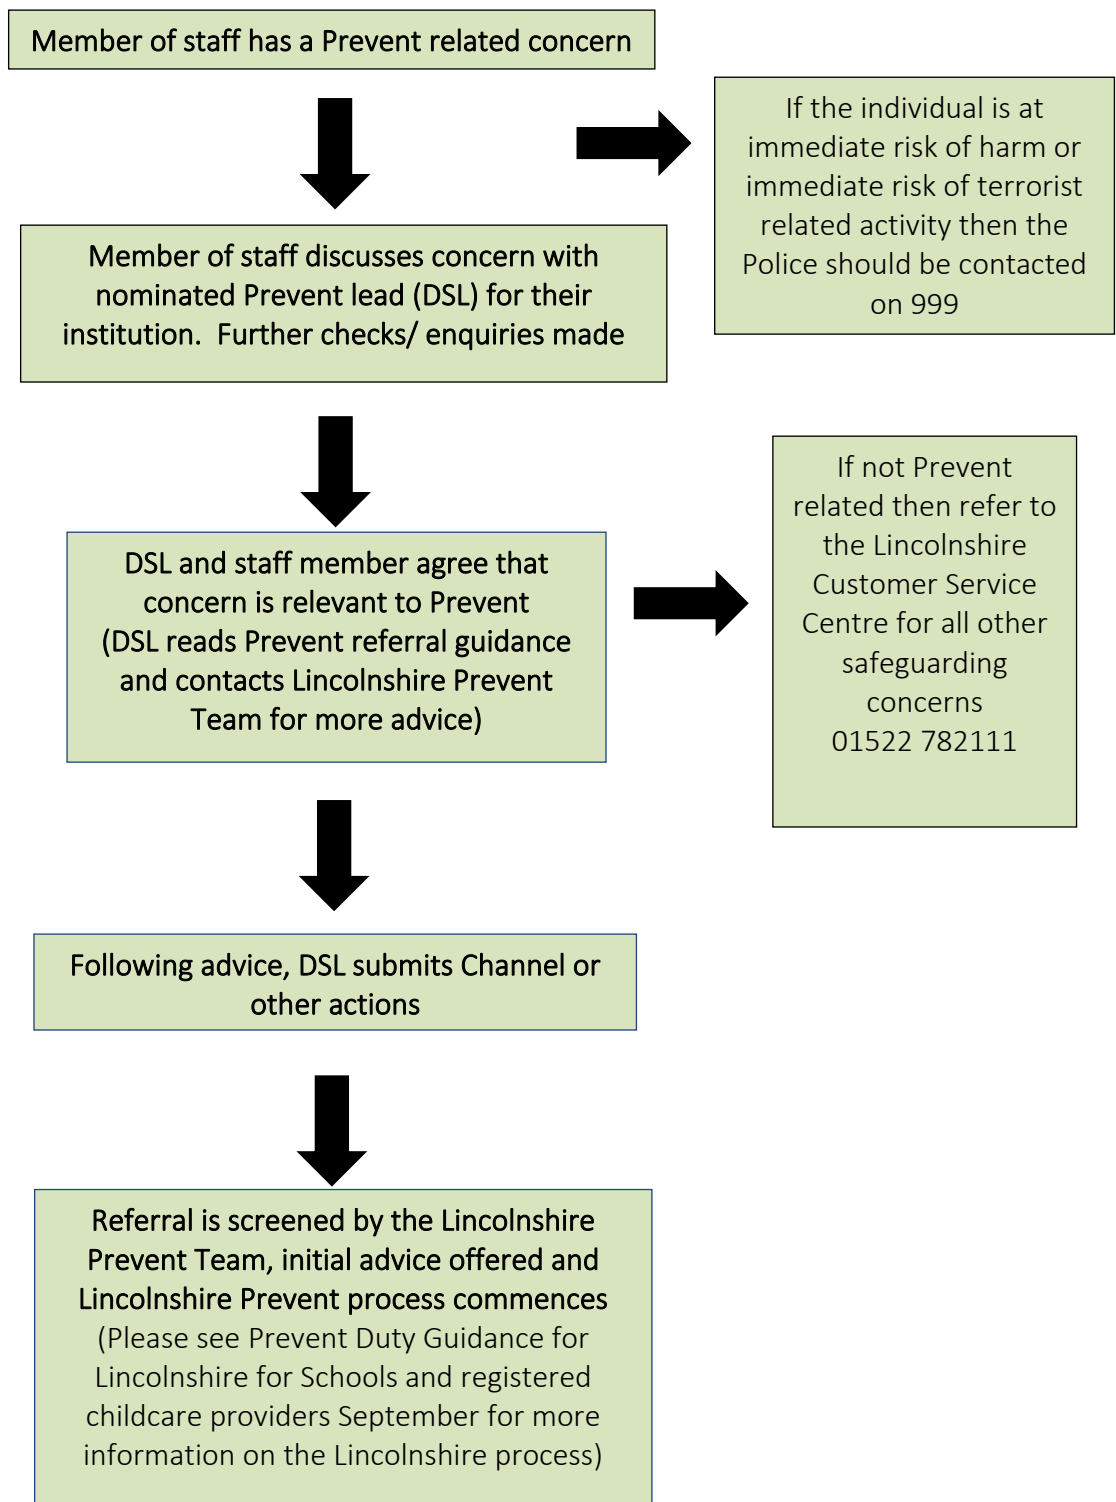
Member of staff has a Prevent related concern

If the individual is at immediate risk of harm or immediate risk of terrorist related activity then the Police should be contacted on 999

Member of staff discusses concern with nominated Prevent lead (DSL) for their institution. Further checks/ enquiries made

DSL and staff member agree that concern is relevant to Prevent (DSL reads Prevent referral guidance and contacts Lincolnshire Prevent Team for more advice)

If not Prevent related then refer to the Lincolnshire Customer Service Centre for all other safeguarding concerns 01522 782111

Following advice, DSL submits Channel or other actions

Referral is screened by the Lincolnshire Prevent Team, initial advice offered and Lincolnshire Prevent process commences (Please see Prevent Duty Guidance for Lincolnshire for Schools and registered childcare providers September for more information on the Lincolnshire process)